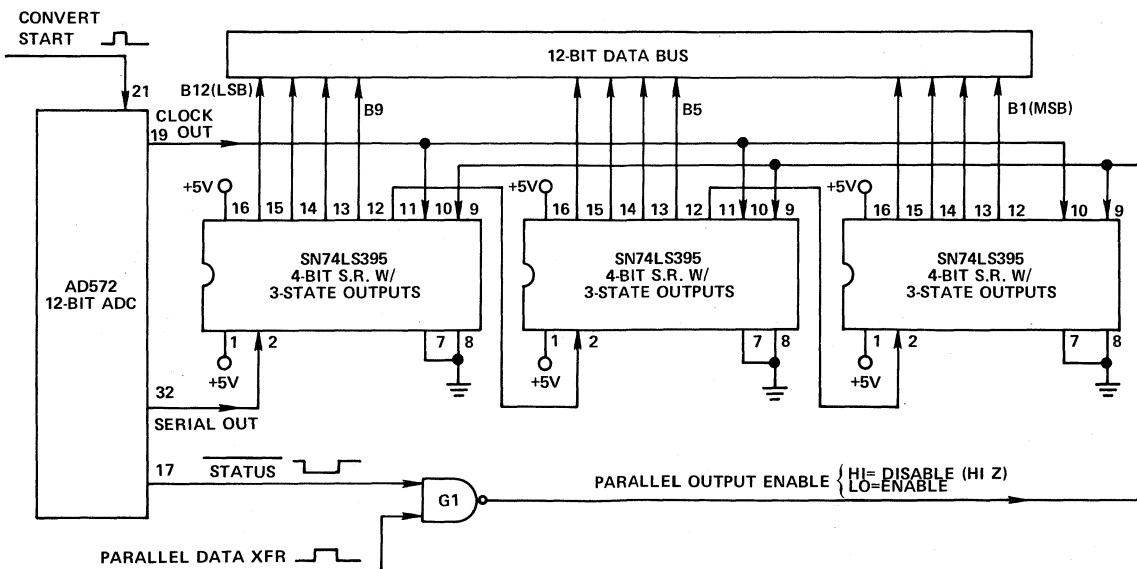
CONVERT START

12-BIT DATA BUS

21

B12(LSB)

B9

B5

B1(MSB)

CLOCK OUT

19

+5V

16 15 14 13 12 11 10 9

SN74LS395 4-BIT S.R. W/ 3-STATE OUTPUTS

1 2

7 8

+5V

+5V

16 15 14 13 12 11 10 9

SN74LS395 4-BIT S.R. W/ 3-STATE OUTPUTS

1 2

7 8

+5V

+5V

16 15 14 13 12 10 9

SN74LS395 4-BIT S.R. W/ 3-STATE OUTPUTS

1 2

7 8

+5V

AD572 12-BIT ADC

32

SERIAL OUT

17 $\overline{\text{STATUS}}$

G1

PARALLEL OUTPUT ENABLE { HI= DISABLE (HI Z) LO=ENABLE

PARALLEL DATA XFR